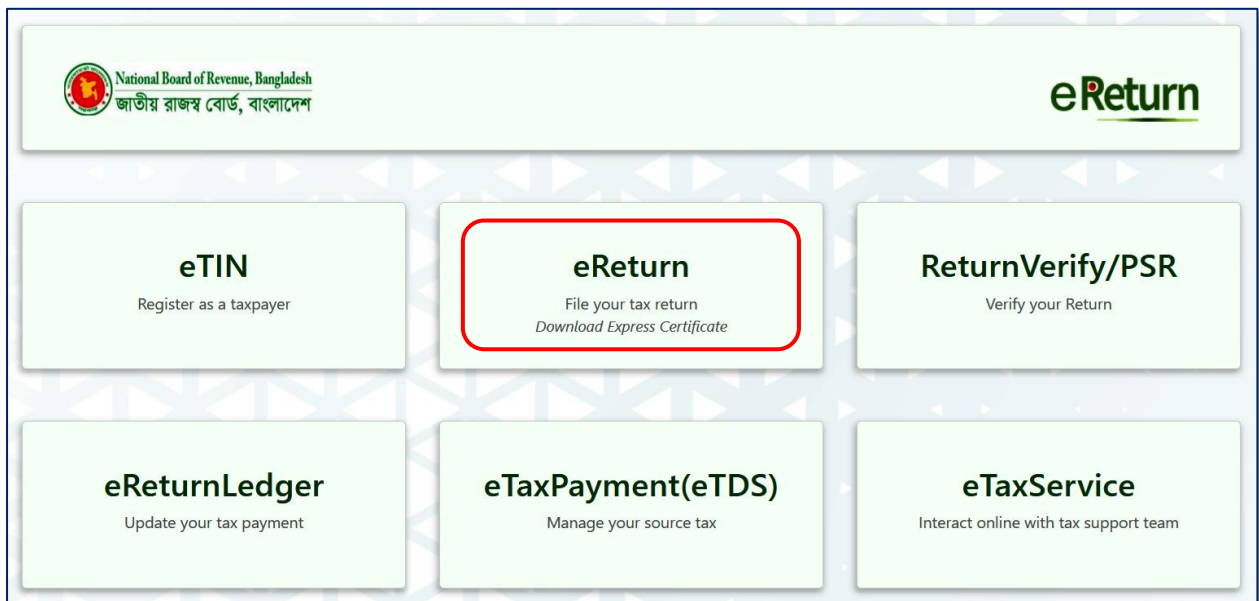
National Board of Revenue, Bangladesh
জাতীয় রাজস্ব বোর্ড, বাংলাদেশ

eReturn

eTIN
Register as a taxpayer

eReturn
File your tax return
Download Express Certificate

ReturnVerify/PSR
Verify your Return

eReturnLedger
Update your tax payment

eTaxPayment(eTDS)
Manage your source tax

eTaxService
Interact online with tax support team